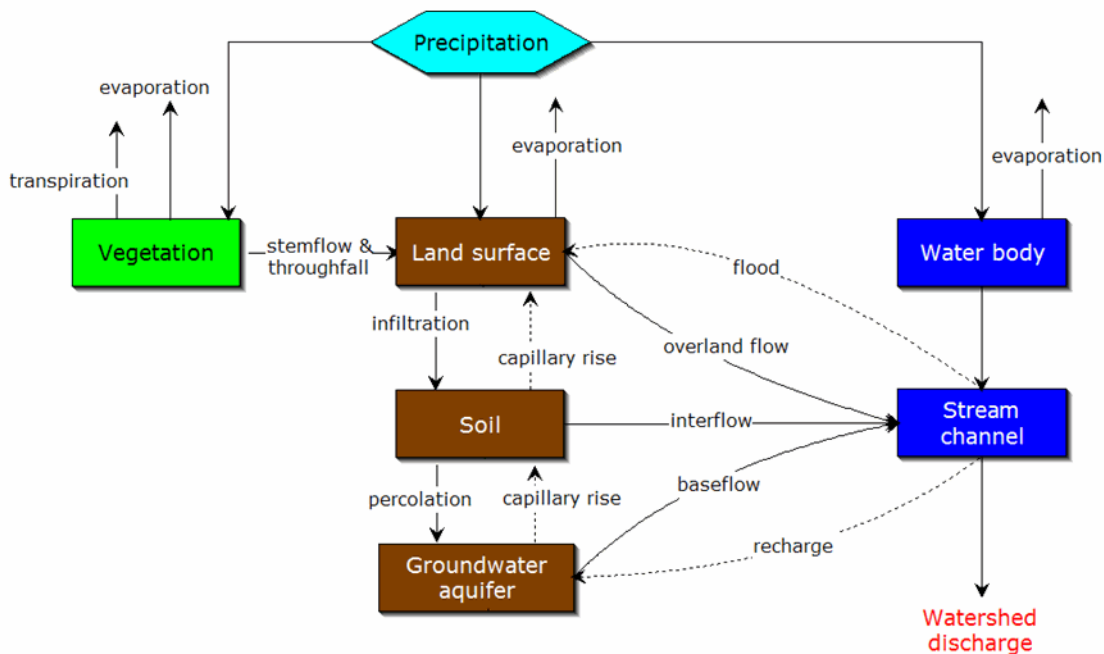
Precipitation

evaporation

transpiration

evaporation

evaporation

Vegetation

stemflow & throughfall

Land surface

flood

Water body

infiltration

capillary rise

overland flow

Soil

interflow

Stream channel

percolation

capillary rise

baseflow

Groundwater aquifer

recharge

Watershed discharge